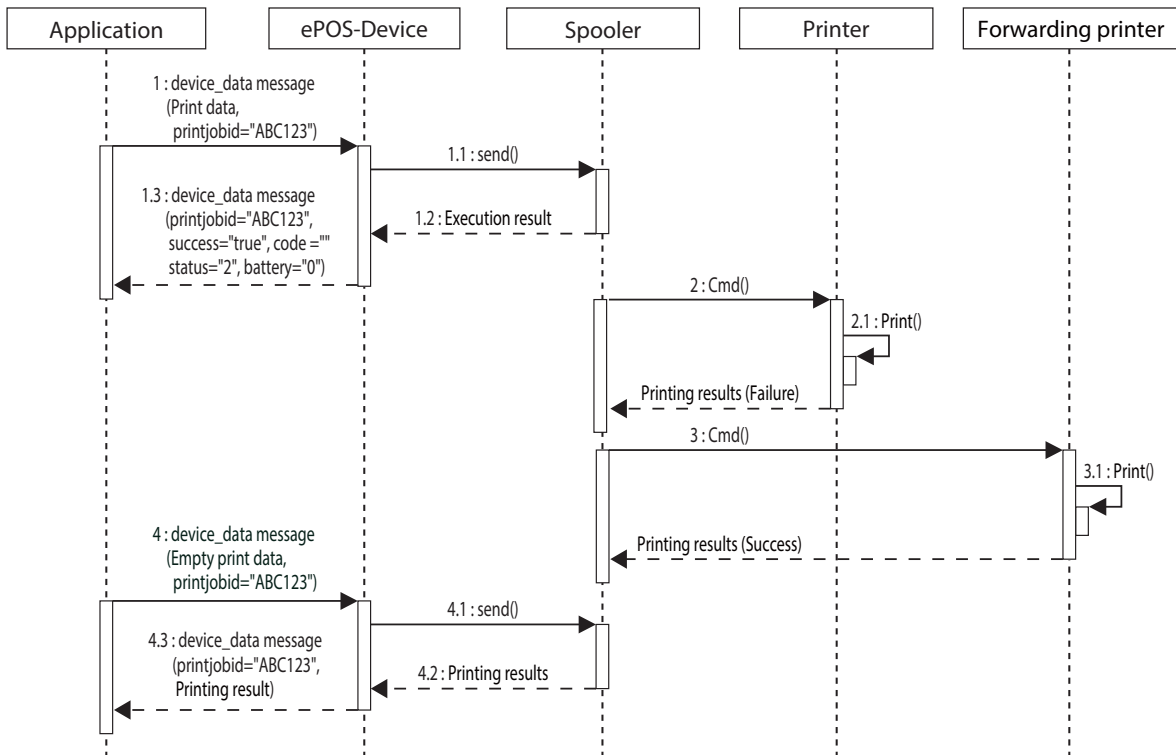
Application

ePOS-Device

Spooler

Printer

Forwarding printer

1 : device_data message (Print data, printjobid="ABC123")

1.1 : send()

1.3 : device_data message (printjobid="ABC123", success="true", code ="" status="2", battery="0")

1.2 : Execution result

2 : Cmd()

2.1 : Print()

Printing results (Failure)

3 : Cmd()

3.1 : Print()

4 : device_data message (Empty print data, printjobid="ABC123")

Printing results (Success)

4.1 : send()

4.3 : device_data message (printjobid="ABC123", Printing result)

4.2 : Printing results